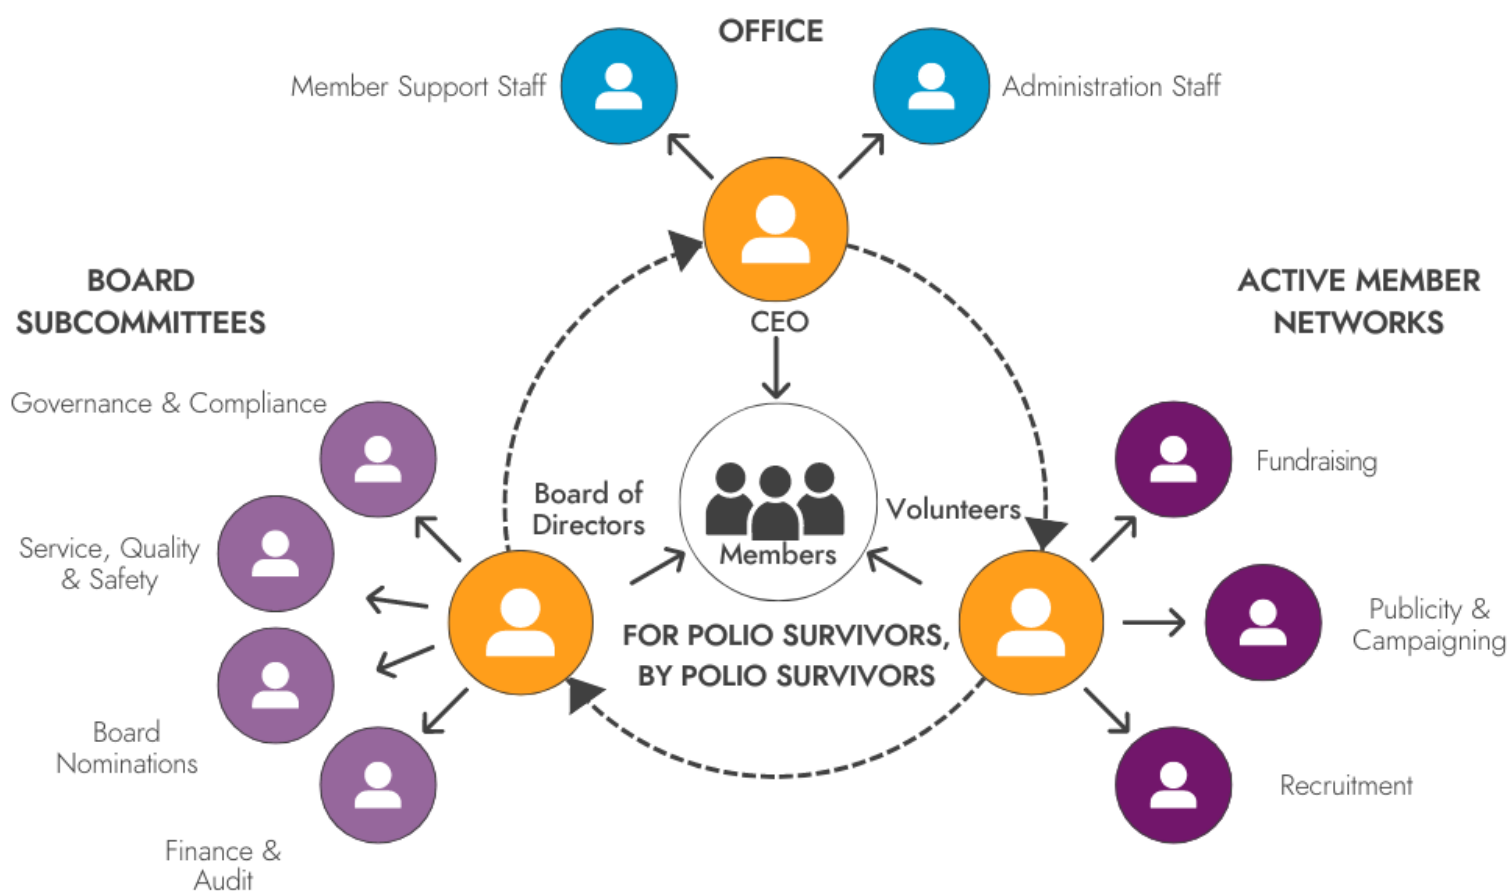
OFFICE

Member Support Staff

Administration Staff

CEO

BOARD SUBCOMMITTEES

ACTIVE MEMBER NETWORKS

Governance & Compliance

Service, Quality & Safety

Board Nominations

Finance & Audit

Board of Directors

Members

Volunteers

FOR POLIO SURVIVORS, BY POLIO SURVIVORS

Fundraising

Publicity & Campaigning

Recruitment